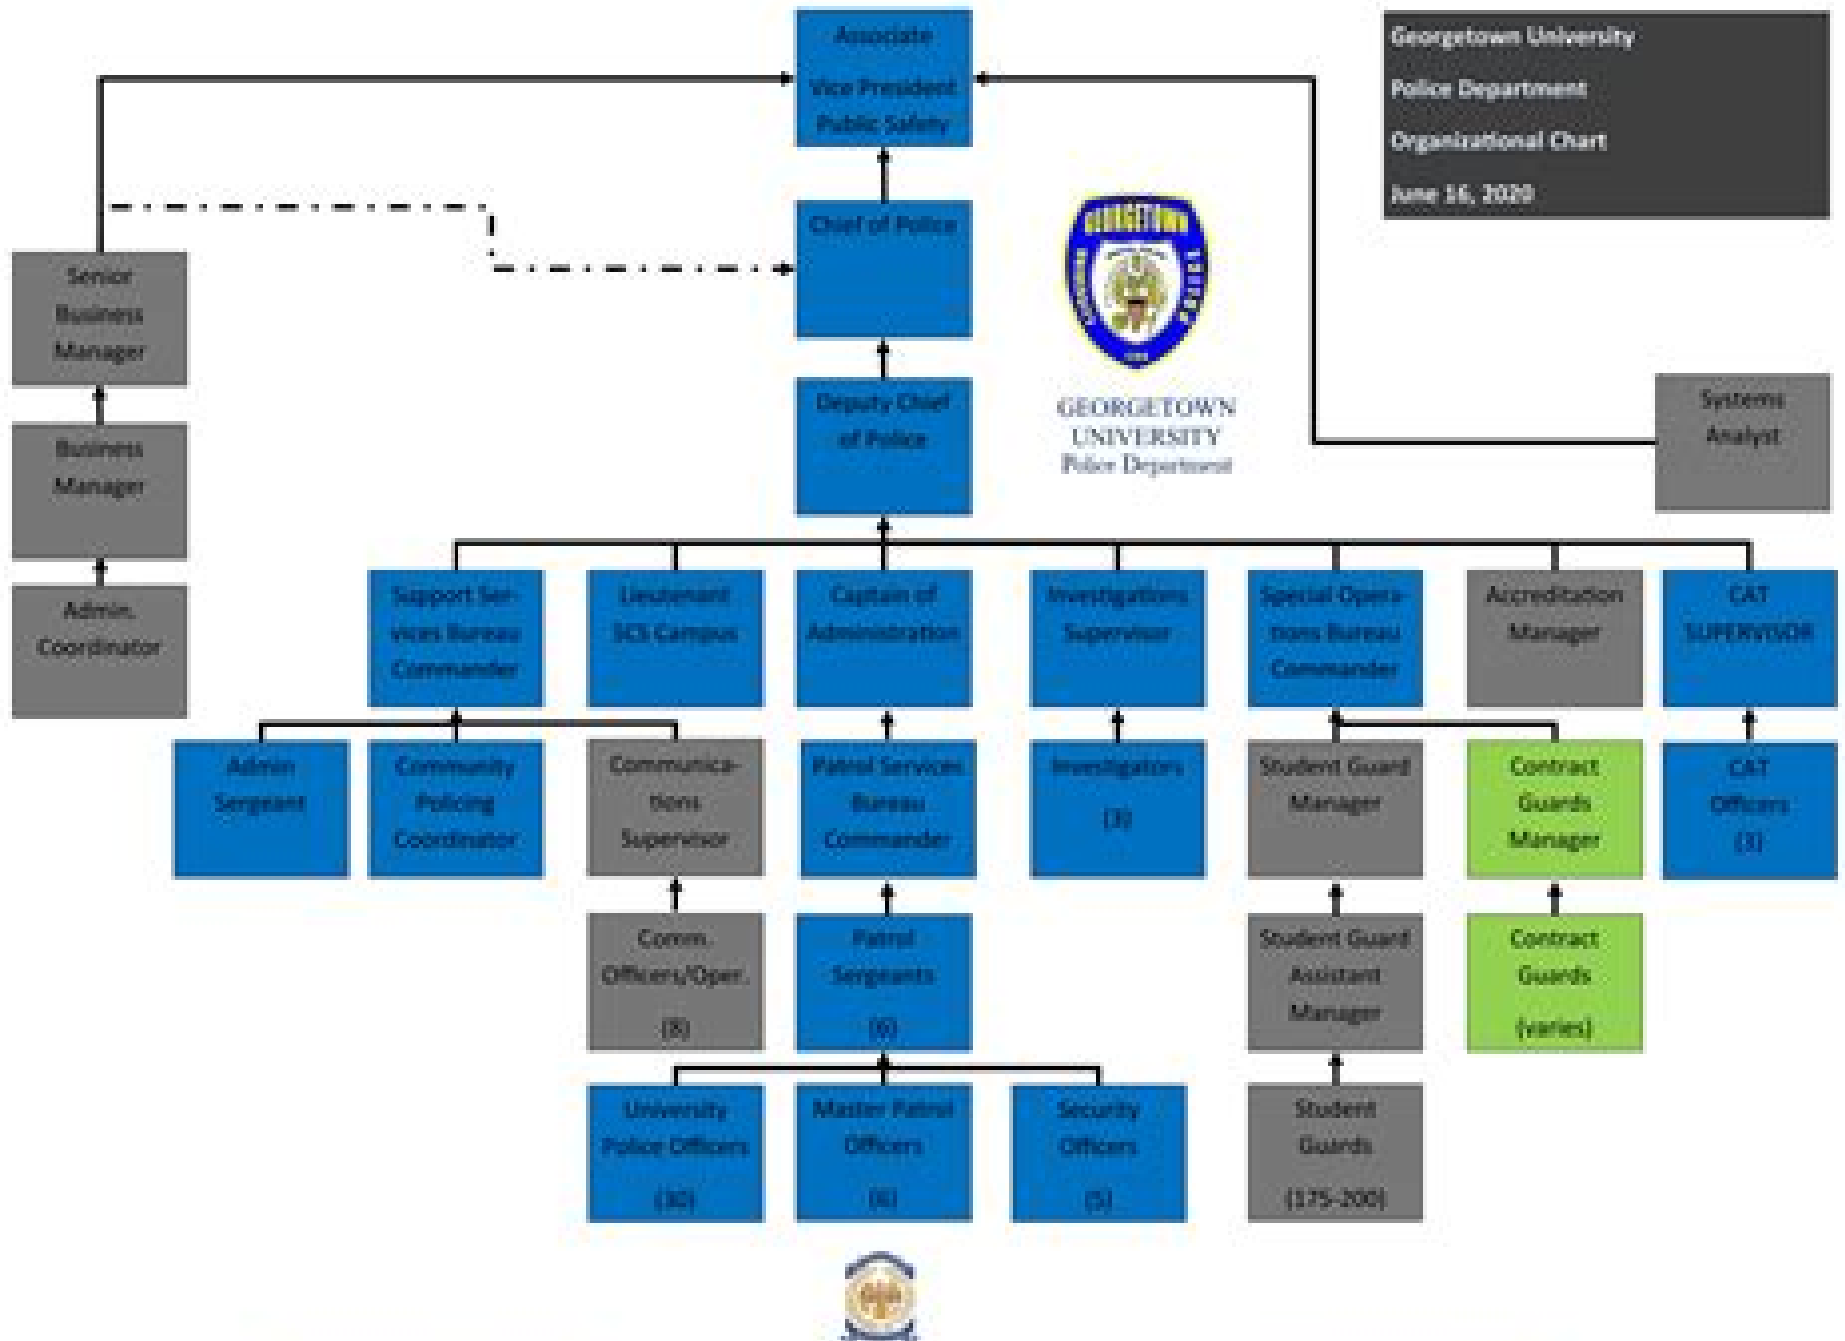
Georgetown University

Police Department

Organizational Chart

June 16, 2020

Associate

Vice President

Public Safety

Chief of Police

GEORGETOWN UNIVERSITY Police Department

Senior Business Manager

Business Manager

Admin. Coordinator

Systems Analyst

Deputy Chief of Police

Support Services Bureau Commander

Lieutenant SCS Campus

Captain of Administration

Investigations Supervisor

Special Operations Bureau Commander

Accreditation Manager

CAT SUPERVISOR

Admin Sergeant

Community Policing Coordinator

Communications Supervisor

Patrol Services Bureau Commander

Investigators

(3)

Student Guard Manager

Contract Guards Manager

CAT Officers

(3)

Comm. Officers/Oper.

(8)

Patrol Sergeants

(6)

Student Guard Assistant Manager

Contract Guards

(varies)

University Police Officers

(30)

Master Patrol Officers

(6)

Security Officers

(5)

Student Guards

(175-200)